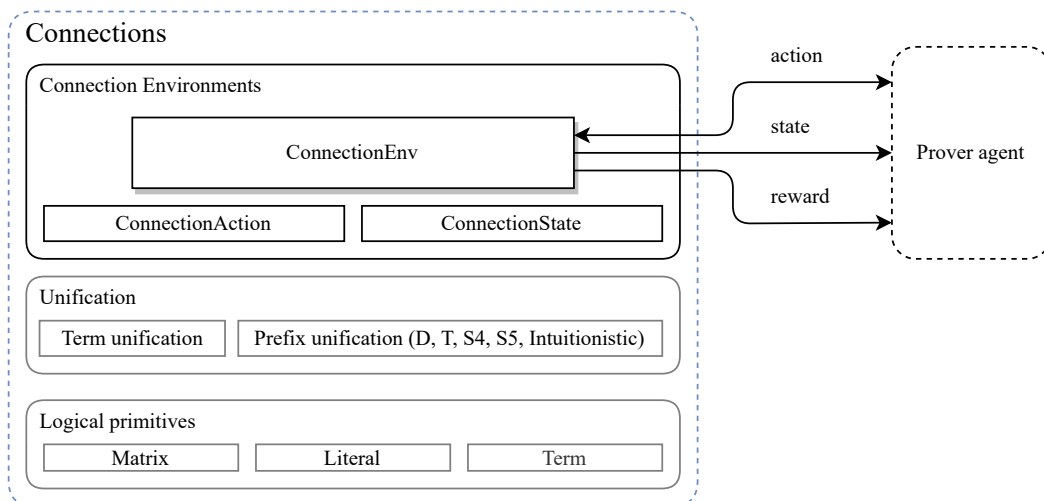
Connections

Connection Environments

ConnectionEnv

ConnectionAction

ConnectionState

action

state

reward

Prover agent

Unification

Term unification

Prefix unification (D, T, S4, S5, Intuitionistic)

Logical primitives

Matrix

Literal

Term